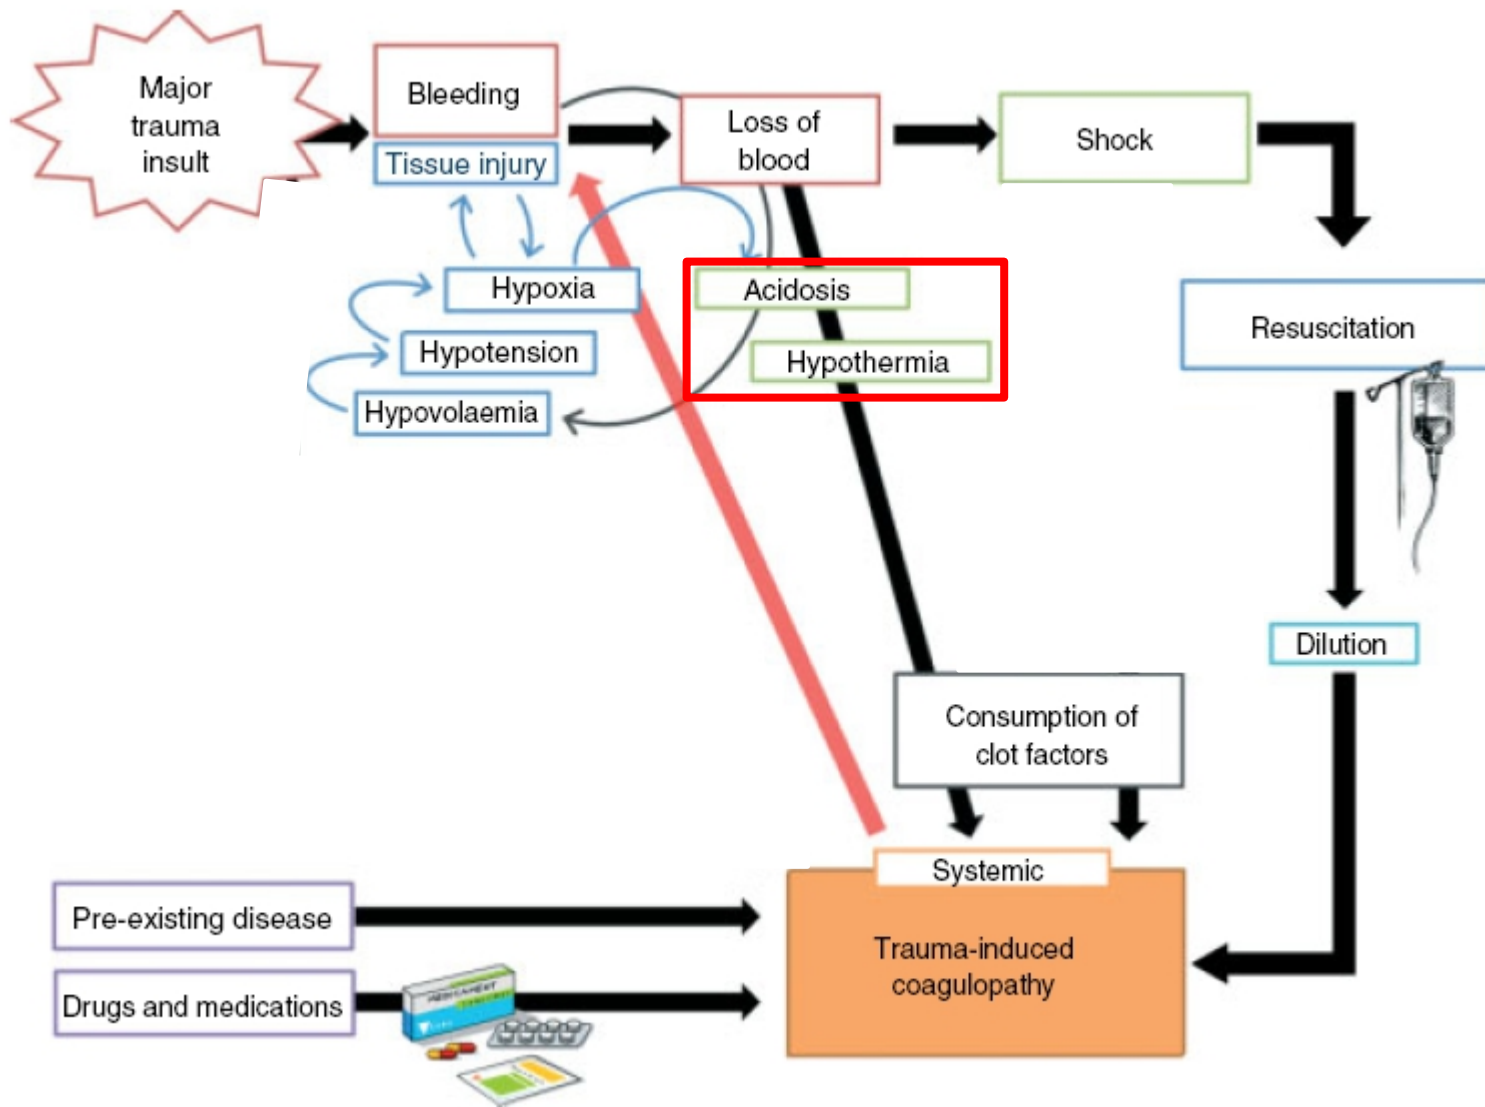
Major trauma insult

Bleeding

Tissue injury

Loss of blood

Shock

Hypoxia

Hypotension

Hypovolaemia

Acidosis

Hypothermia

Resuscitation

Dilution

Consumption of clot factors

Systemic

Trauma-induced coagulopathy

Pre-existing disease

Drugs and medications

MEDICAMENT